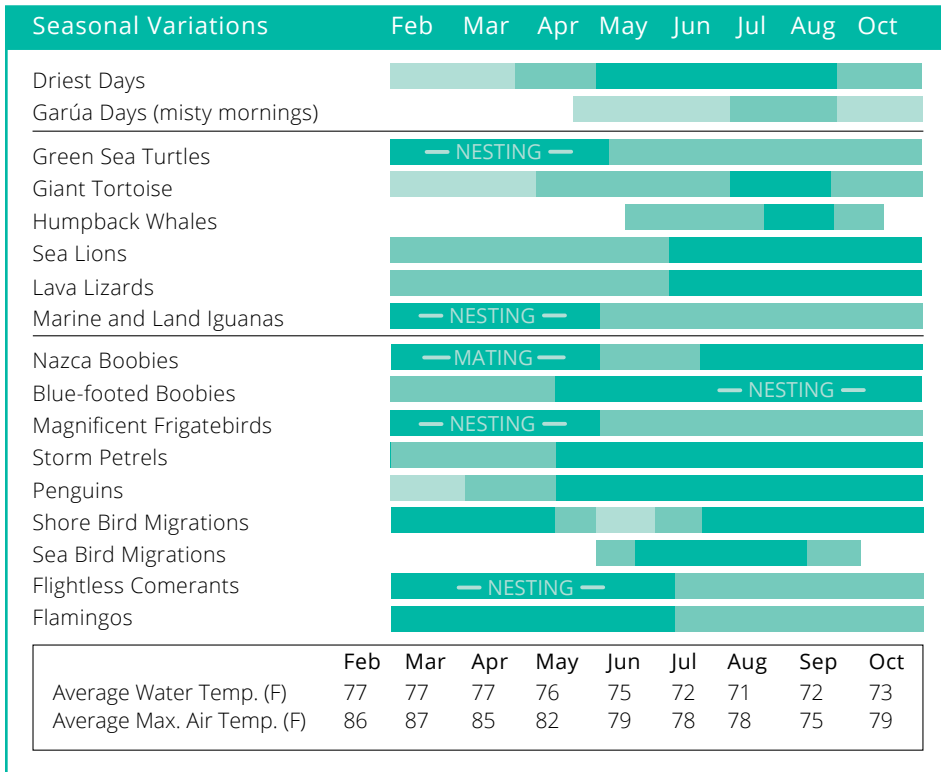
Seasonal Variations Feb Mar Apr May Jun Jul Aug Oct

Driest Days
Garúa Days (misty mornings)

Green Sea Turtles — NESTING —
Giant Tortoise
Humpback Whales
Sea Lions
Lava Lizards
Marine and Land Iguanas — NESTING —

Nazca Boobies — MATING —
Blue-footed Boobies — NESTING —
Magnificent Frigatebirds — NESTING —
Storm Petrels
Penguins
Shore Bird Migrations
Sea Bird Migrations
Flightless Comerants — NESTING —
Flamingos

| | Feb | Mar | Apr | May | Jun | Jul | Aug | Sep | Oct |
|---|---|---|---|---|---|---|---|---|---|
| Average Water Temp. (F) | 77 | 77 | 77 | 76 | 75 | 72 | 71 | 72 | 73 |
| Average Max. Air Temp. (F) | 86 | 87 | 85 | 82 | 79 | 78 | 78 | 75 | 79 |